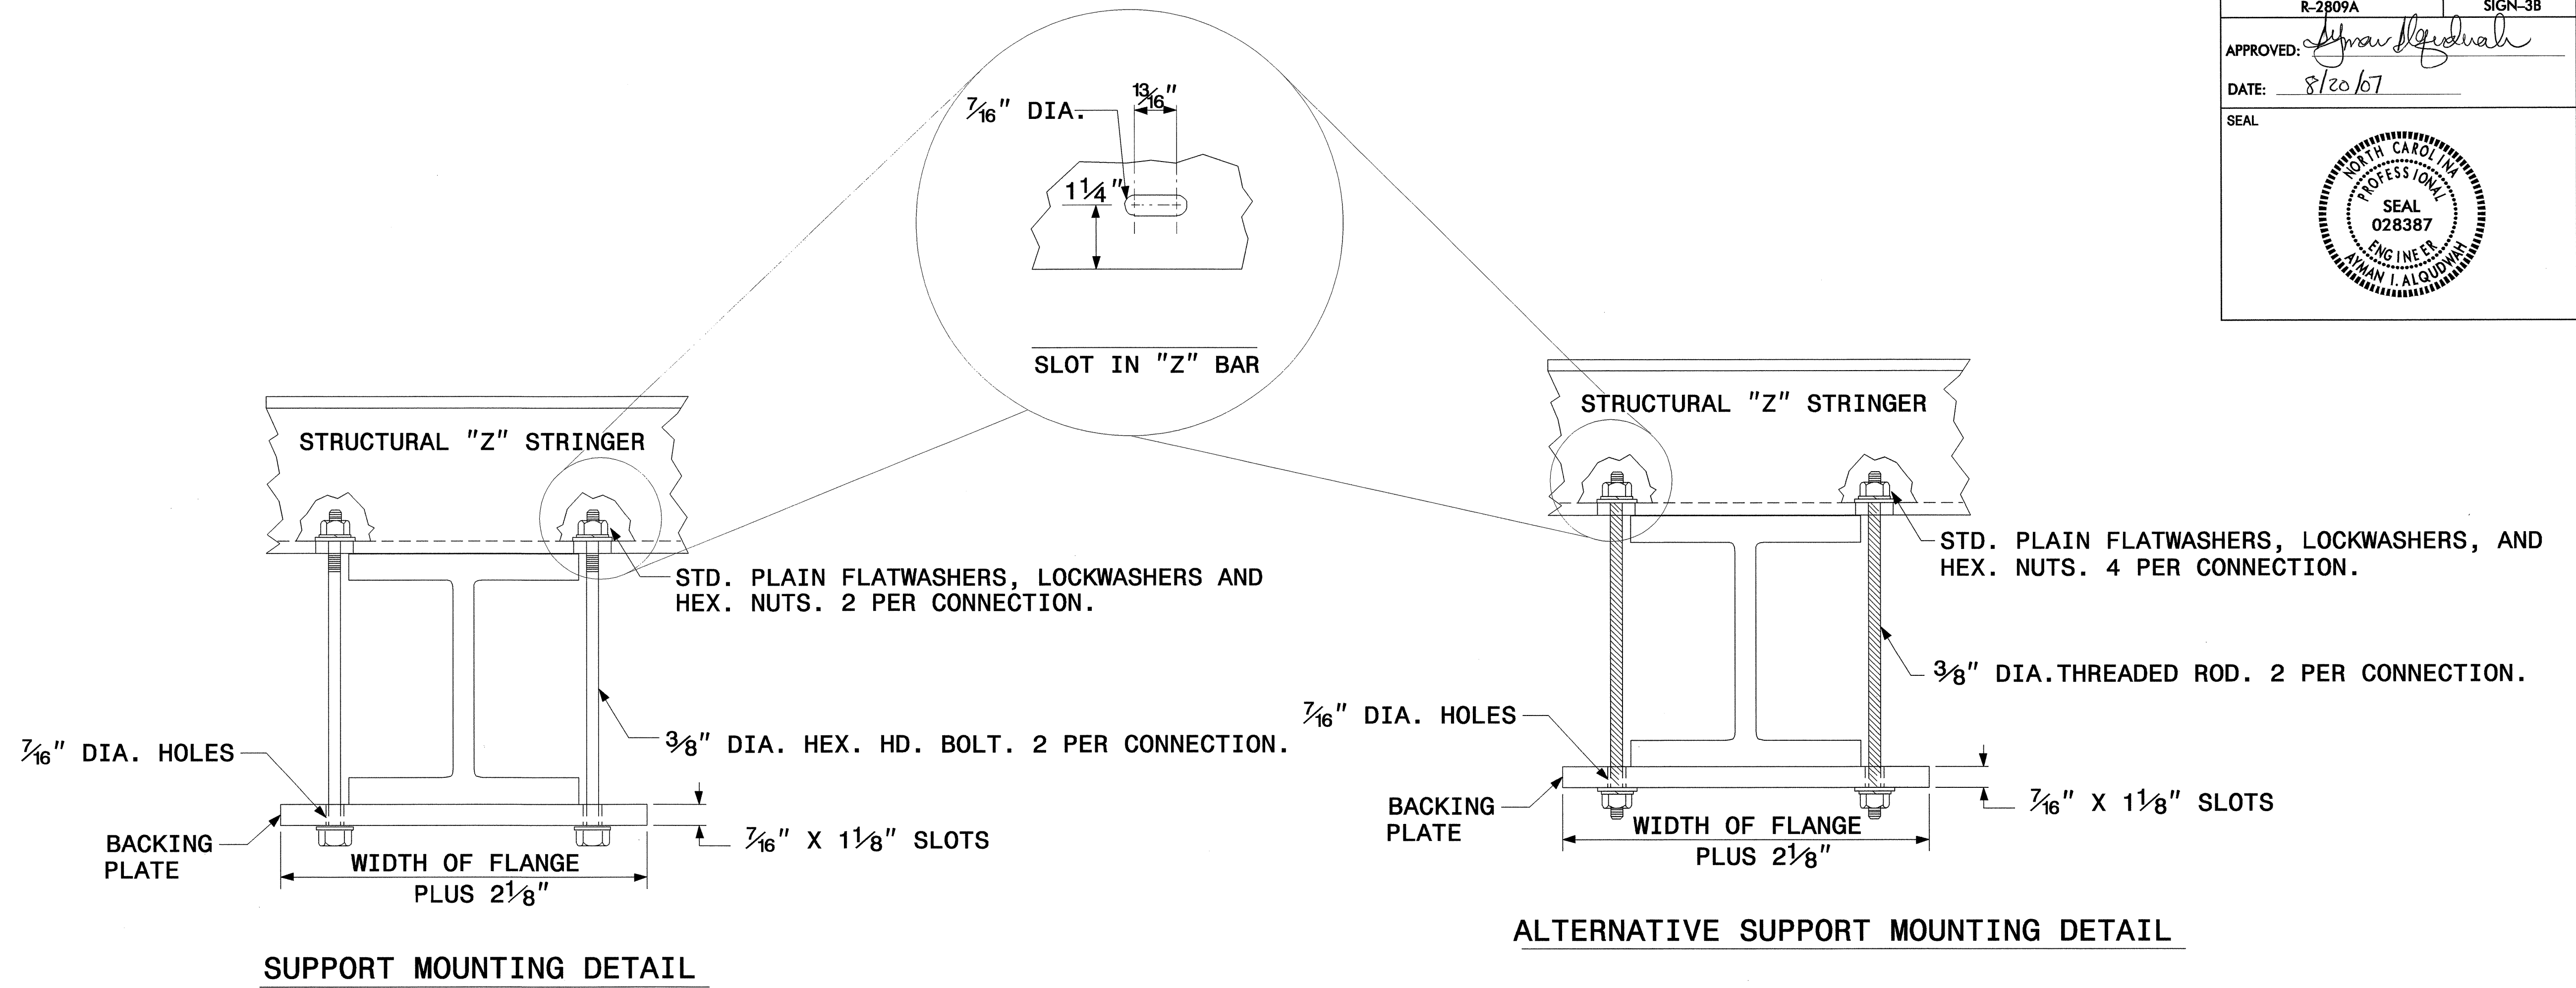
R-2809A | SIGN-3B

APPROVED: Ayman Alqudwah

DATE: 8/20/07

SEAL

NORTH CAROLINA PROFESSIONAL SEAL 028387 ENGINEER AYMAN I. ALQUDWAH

$\frac{7}{16}$" DIA.

$\frac{13}{16}$"

$1\frac{1}{4}$"

SLOT IN "Z" BAR

STRUCTURAL "Z" STRINGER

STD. PLAIN FLATWASHERS, LOCKWASHERS AND HEX. NUTS. 2 PER CONNECTION.

$\frac{3}{8}$" DIA. HEX. HD. BOLT. 2 PER CONNECTION.

$\frac{7}{16}$" DIA. HOLES

BACKING PLATE

$\frac{7}{16}$" X $1\frac{1}{8}$" SLOTS

WIDTH OF FLANGE PLUS $2\frac{1}{8}$"

SUPPORT MOUNTING DETAIL

STRUCTURAL "Z" STRINGER

STD. PLAIN FLATWASHERS, LOCKWASHERS, AND HEX. NUTS. 4 PER CONNECTION.

$\frac{3}{8}$" DIA.THREADED ROD. 2 PER CONNECTION.

$\frac{7}{16}$" DIA. HOLES

BACKING PLATE

$\frac{7}{16}$" X $1\frac{1}{8}$" SLOTS

WIDTH OF FLANGE PLUS $2\frac{1}{8}$"

ALTERNATIVE SUPPORT MOUNTING DETAIL